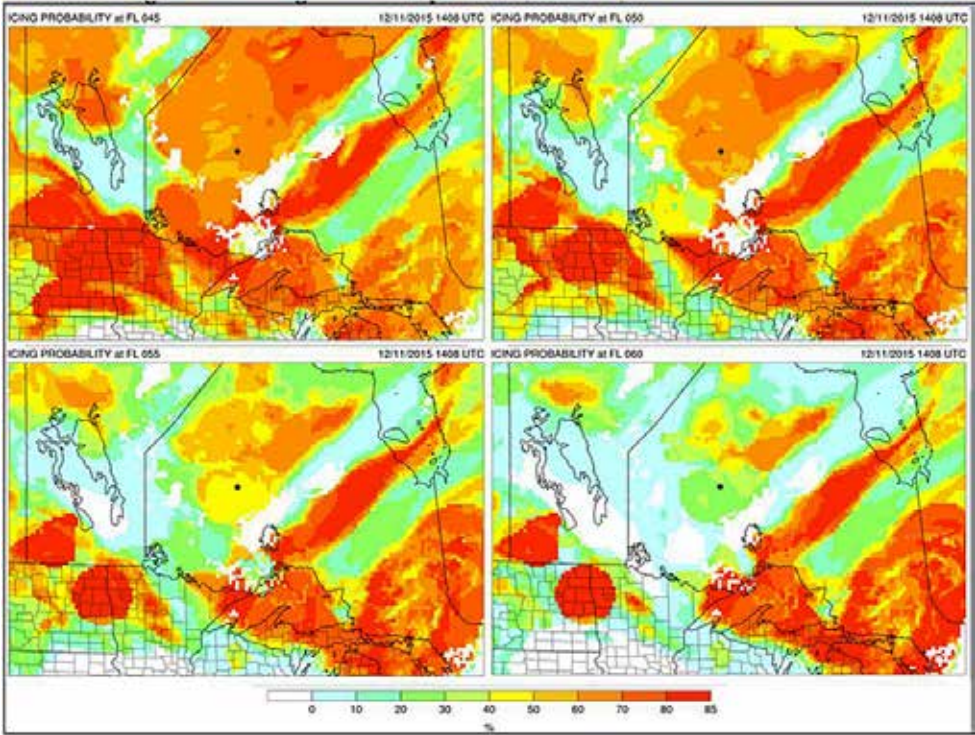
ICING PROBABILITY at FL 045 12/11/2015 1408 UTC
ICING PROBABILITY at FL 050 12/11/2015 1408 UTC
ICING PROBABILITY at FL 055 12/11/2015 1408 UTC
ICING PROBABILITY at FL 060 12/11/2015 1408 UTC

0 10 20 30 40 50 60 70 80 85
%